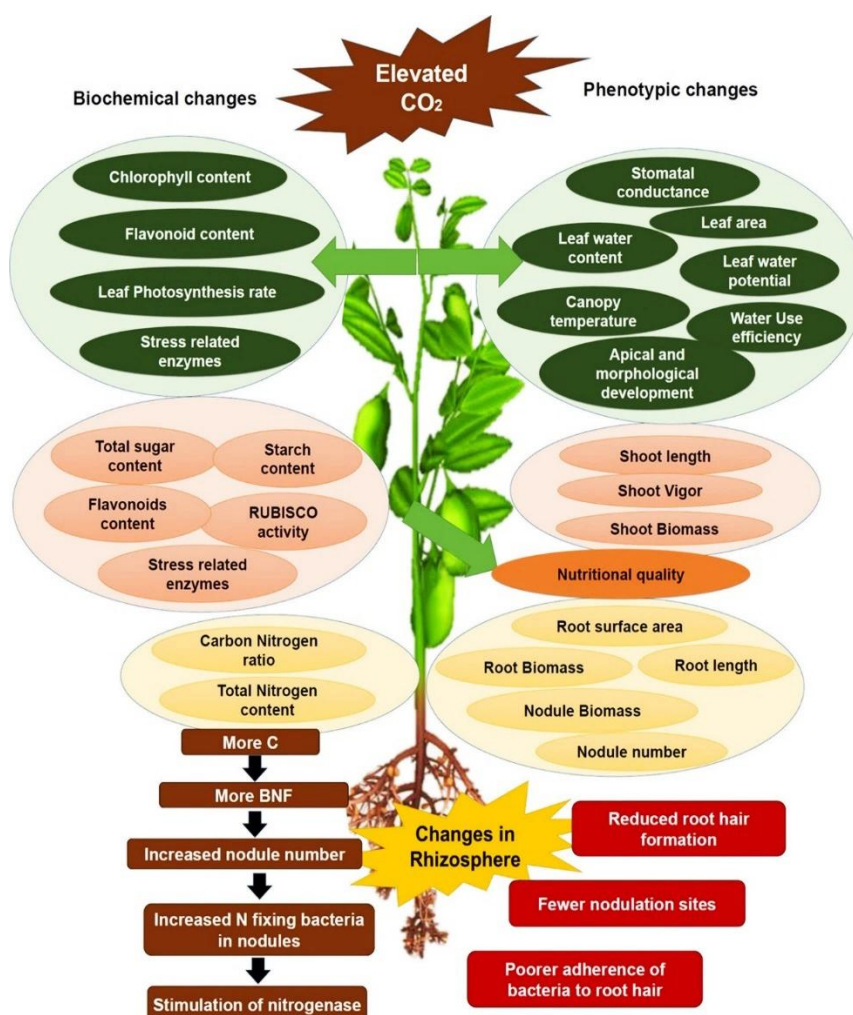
Elevated $CO_2$

Biochemical changes

Phenotypic changes

Chlorophyll content

Flavonoid content

Leaf Photosynthesis rate

Stress related enzymes

Stomatal conductance

Leaf area

Leaf water content

Leaf water potential

Canopy temperature

Water Use efficiency

Apical and morphological development

Total sugar content

Starch content

Flavonoids content

RUBISCO activity

Stress related enzymes

Shoot length

Shoot Vigor

Shoot Biomass

Nutritional quality

Carbon Nitrogen ratio

Total Nitrogen content

Root surface area

Root Biomass

Root length

Nodule Biomass

Nodule number

More C

More BNF

Increased nodule number

Increased N fixing bacteria in nodules

Stimulation of nitrogenase

Changes in Rhizosphere

Reduced root hair formation

Fewer nodulation sites

Poorer adherence of bacteria to root hair